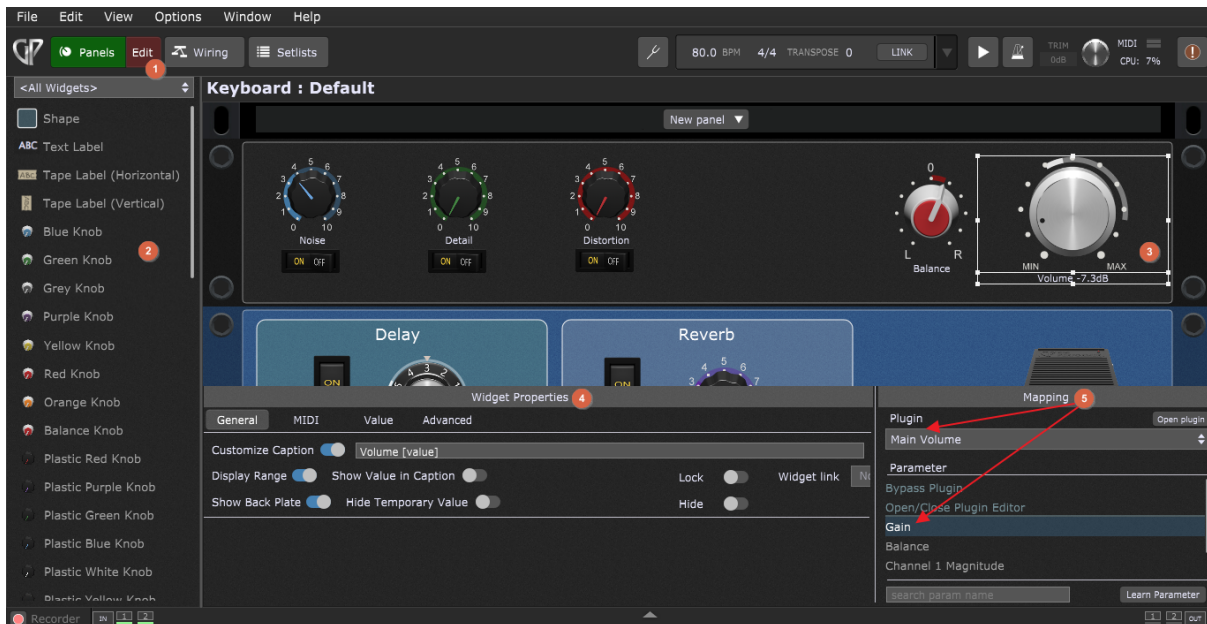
File Edit View Options Window Help

Panels Edit 1 Wiring Setlists

80.0 BPM 4/4 TRANSPOSE 0 LINK

TRIM 0dB MIDI CPU: 7%

<All Widgets>

Shape
ABC Text Label
Tape Label (Horizontal)
Tape Label (Vertical)
Blue Knob 2
Green Knob
Grey Knob
Purple Knob
Yellow Knob
Red Knob
Orange Knob
Balance Knob
Plastic Red Knob
Plastic Purple Knob
Plastic Green Knob
Plastic Blue Knob
Plastic White Knob
Plastic Yellow Knob

Keyboard : Default

New panel

0 1 2 3 4 5 6 7 8 9 10
Noise
ON OFF

0 1 2 3 4 5 6 7 8 9 10
Detail
ON OFF

0 1 2 3 4 5 6 7 8 9 10
Distortion
ON OFF

0
L R
Balance

MIN MAX 3
Volume -7.3dB

Delay
ON

Reverb
ON
4 5 6 7

Widget Properties 4

General MIDI Value Advanced

Customize Caption Volume [value]
Display Range Show Value in Caption Lock Widget link
Show Back Plate Hide Temporary Value Hide

Mapping 5

Plugin Open plugin
Main Volume
Parameter
Bypass Plugin
Open/Close Plugin Editor
Gain
Balance
Channel 1 Magnitude

search param name Learn Parameter

Recorder IN 1 2 1 2 OUT